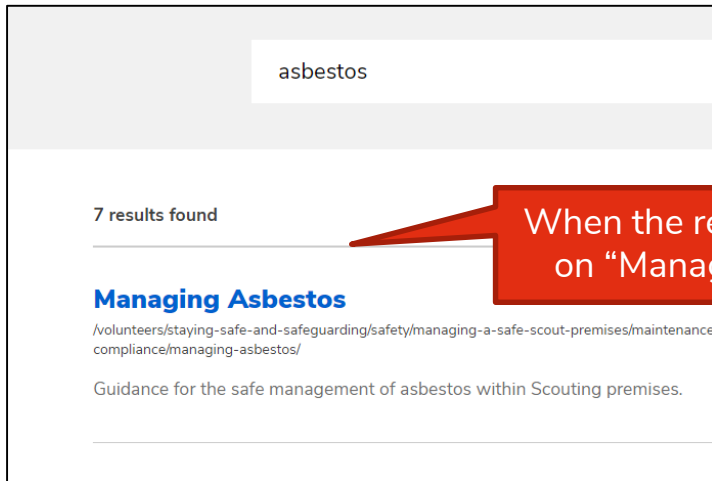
asbestos

7 results found

When the re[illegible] on “Manag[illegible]

Managing Asbestos

/volunteers/staying-safe-and-safeguarding/safety/managing-a-safe-scout-premises/maintenance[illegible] compliance/managing-asbestos/

Guidance for the safe management of asbestos within Scouting premises.